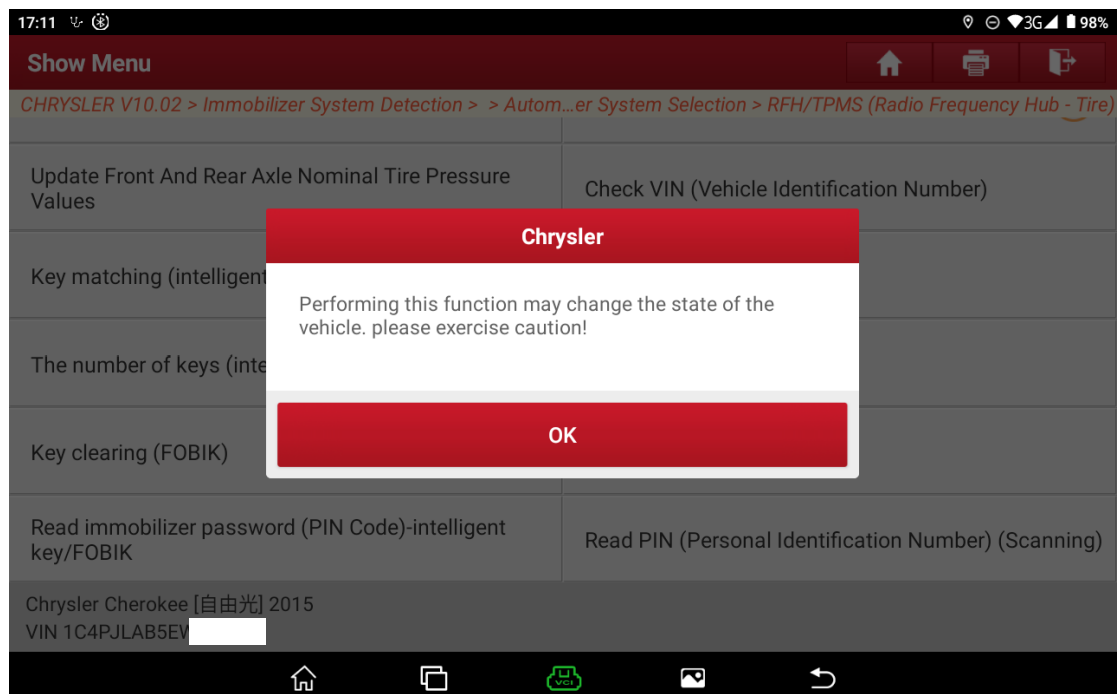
17:11

3G 98%

Show Menu

CHRYSLER V10.02 > Immobilizer System Detection > > Autom…er System Selection > RFH/TPMS (Radio Frequency Hub - Tire)

Update Front And Rear Axle Nominal Tire Pressure Values

Check VIN (Vehicle Identification Number)

Key matching (intelligent

The number of keys (inte

Key clearing (FOBIK)

Read immobilizer password (PIN Code)-intelligent key/FOBIK

Read PIN (Personal Identification Number) (Scanning)

Chrysler

Performing this function may change the state of the vehicle. please exercise caution!

OK

Chrysler Cherokee [自由光] 2015
VIN 1C4PJLAB5EV

VCI